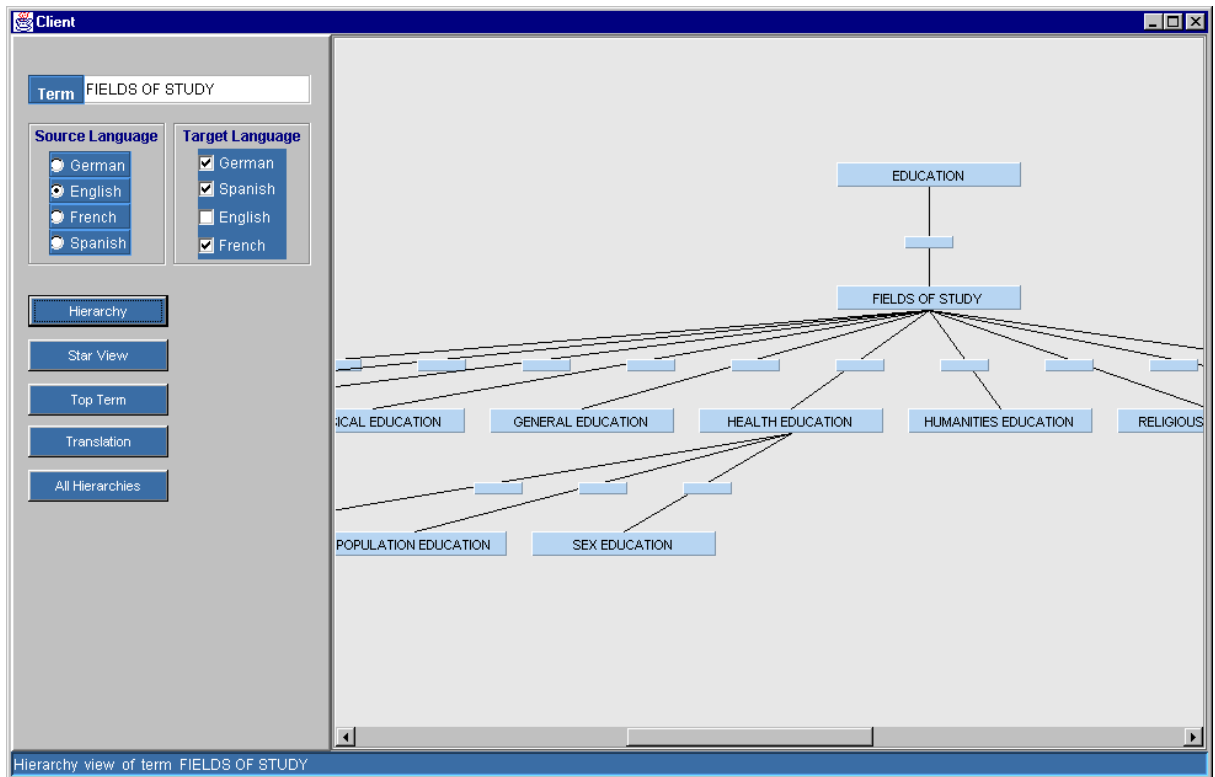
Client

Term FIELDS OF STUDY

Source Language
German
English
French
Spanish

Target Language
German
Spanish
English
French

Hierarchy

Star View

Top Term

Translation

All Hierarchies

EDUCATION

FIELDS OF STUDY

ICAL EDUCATION
GENERAL EDUCATION
HEALTH EDUCATION
HUMANITIES EDUCATION
RELIGIOUS

POPULATION EDUCATION
SEX EDUCATION

Hierarchy view of term FIELDS OF STUDY